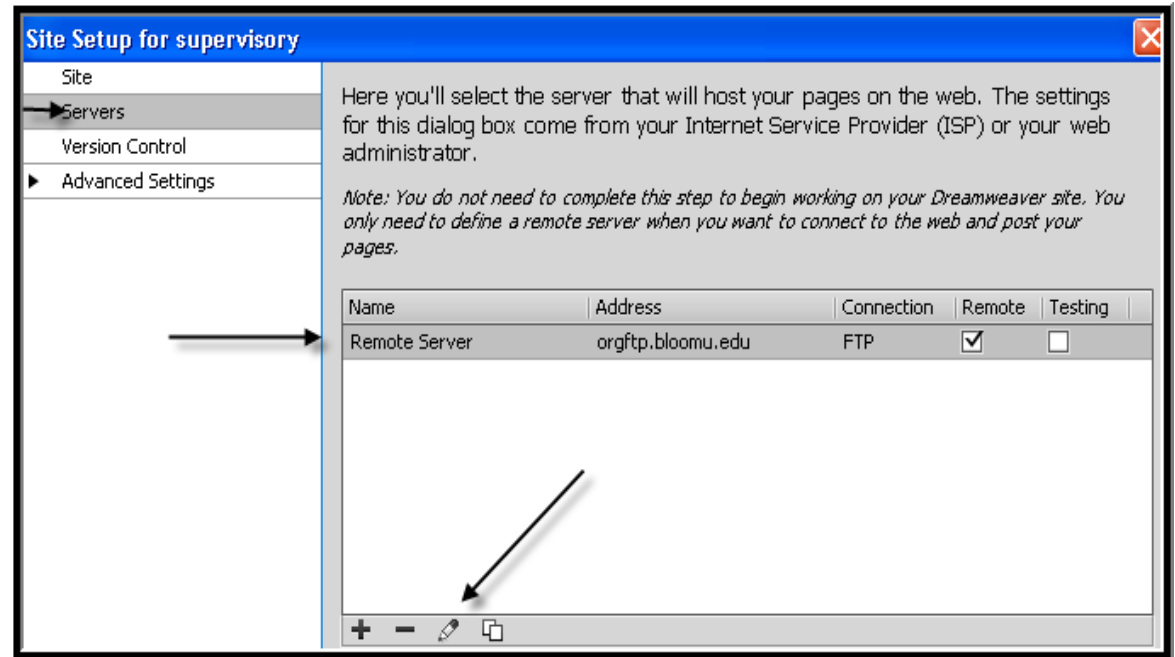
Site Setup for supervisory

Site
Servers
Version Control
Advanced Settings

Here you'll select the server that will host your pages on the web. The settings for this dialog box come from your Internet Service Provider (ISP) or your web administrator.

Note: You do not need to complete this step to begin working on your Dreamweaver site. You only need to define a remote server when you want to connect to the web and post your pages.

| Name | Address | Connection | Remote | Testing |
|---|---|---|---|---|
| Remote Server | orgftp.bloomu.edu | FTP | ☑ | ☐ |

+ −